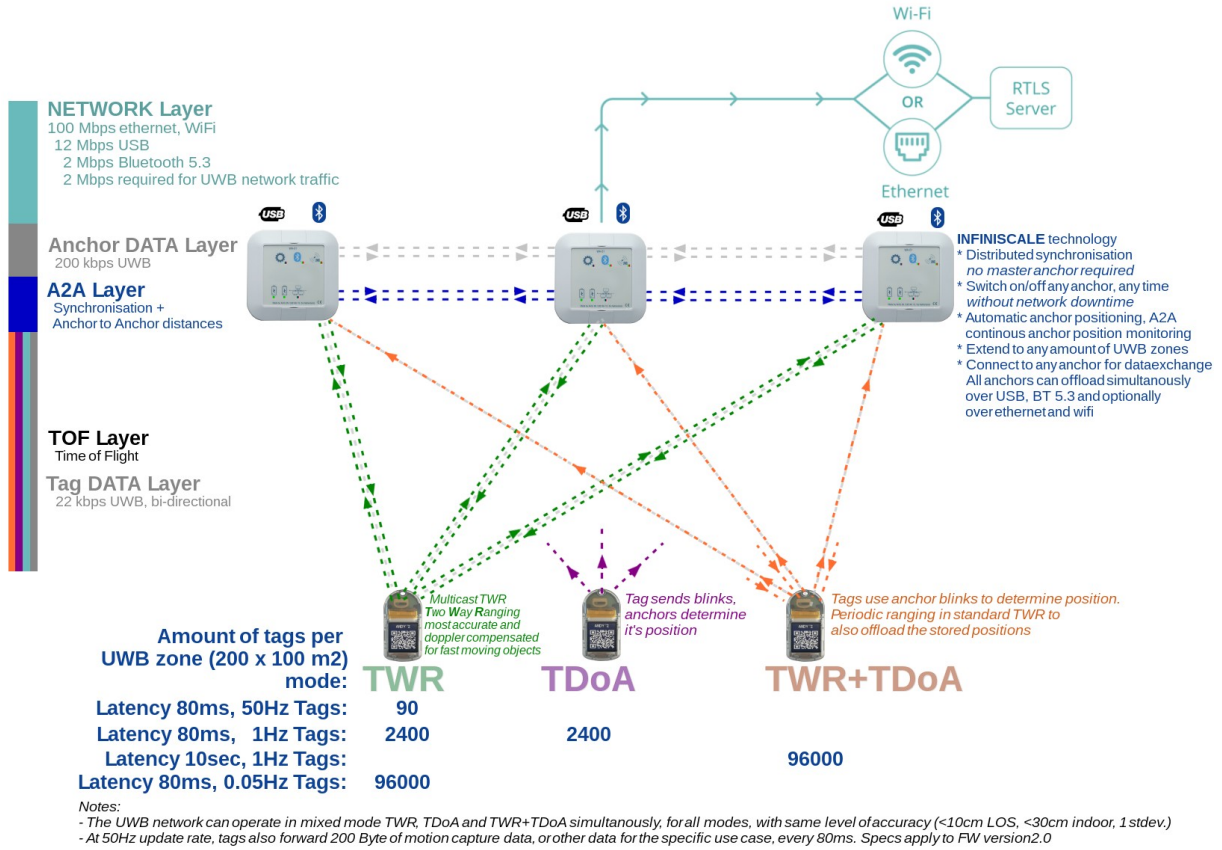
Wi-Fi

OR

RTLS Server

Ethernet

NETWORK Layer
100 Mbps ethernet, WiFi
12 Mbps USB
2 Mbps Bluetooth 5.3
2 Mbps required for UWB network traffic

USB

USB

USB

Anchor DATA Layer
200 kbps UWB

A2A Layer
Synchronisation +
Anchor to Anchor distances

INFINISCALE technology
* Distributed synchronisation
no master anchor required
* Switch on/off any anchor, any time
without network downtime
* Automatic anchor positioning, A2A
continous anchor position monitoring
* Extend to any amount of UWB zones
* Connect to any anchor for dataexchange
All anchors can offload simultanously
over USB, BT 5.3 and optionally
over ethernet and wifi

TOF Layer
Time of Flight

Tag DATA Layer
22 kbps UWB, bi-directional

Multicast TWR
Two Way Ranging
most accurate and
doppler compensated
for fast moving objects

Tag sends blinks,
anchors determine
it's position

Tags use anchor blinks to determine position.
Periodic ranging in standard TWR to
also offload the stored positions

Amount of tags per
UWB zone (200 x 100 m2)
mode:

| | TWR | TDoA | TWR+TDoA |
|---|---|---|---|
| Latency 80ms, 50Hz Tags: | 90 | | |
| Latency 80ms, 1Hz Tags: | 2400 | 2400 | |
| Latency 10sec, 1Hz Tags: | | | 96000 |
| Latency 80ms, 0.05Hz Tags: | 96000 | | |

Notes:
- The UWB network can operate in mixed mode TWR, TDoA and TWR+TDoA simultanously, for all modes, with same level of accuracy (<10cm LOS, <30cm indoor, 1 stdev.)
- At 50Hz update rate, tags also forward 200 Byte of motion capture data, or other data for the specific use case, every 80ms. Specs apply to FW version2.0